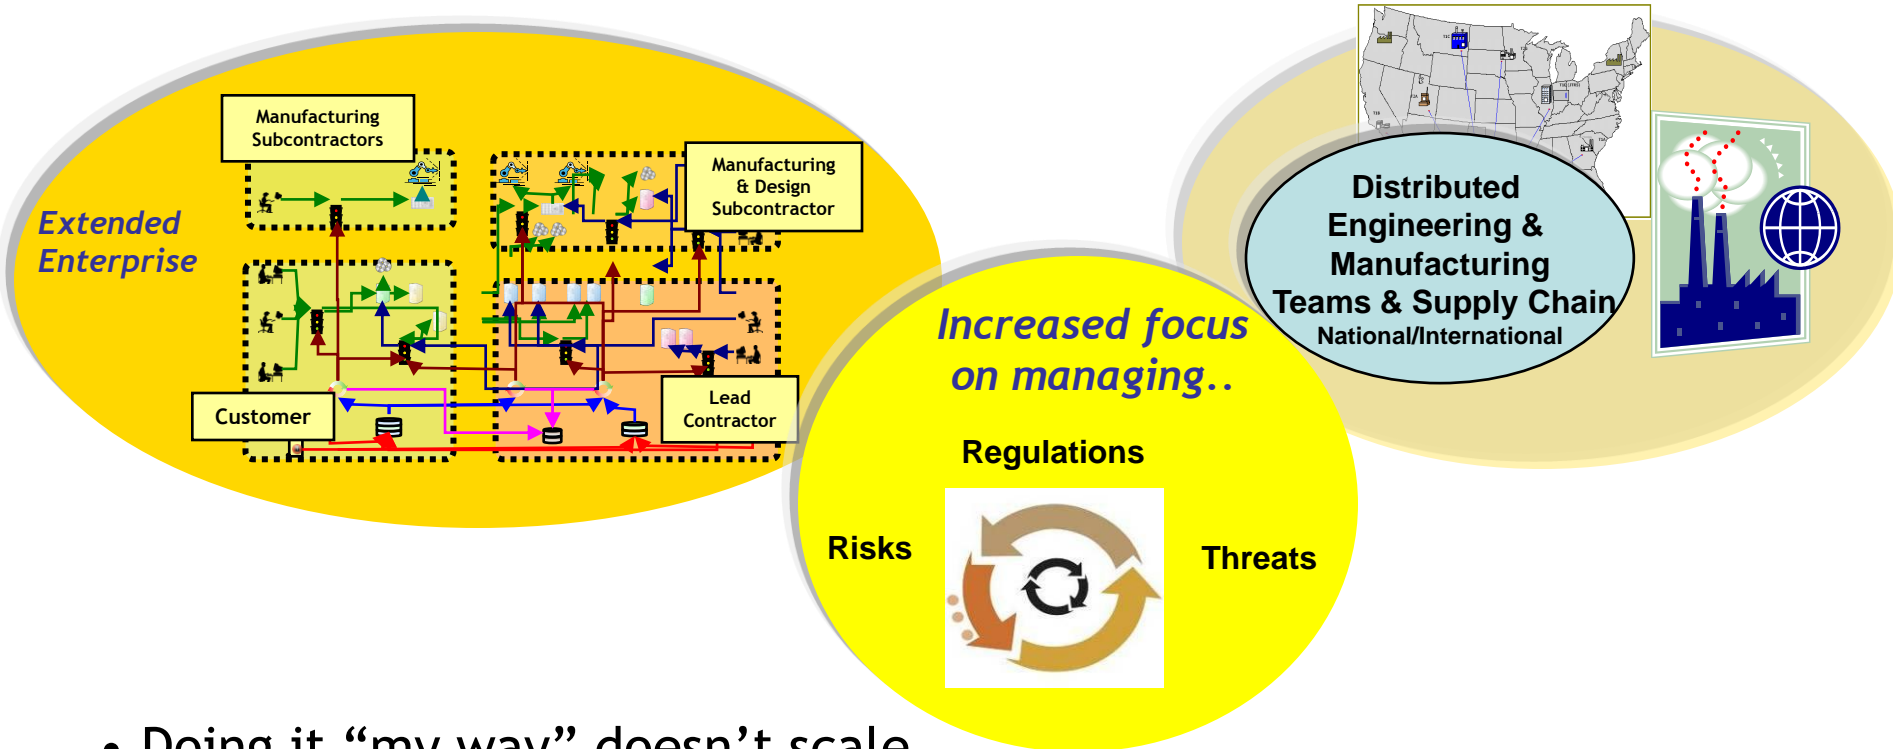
Extended Enterprise

Manufacturing Subcontractors

Manufacturing & Design Subcontractor

Customer

Lead Contractor

Distributed Engineering & Manufacturing Teams & Supply Chain
National/International

Increased focus on managing..

Regulations

Risks

Threats

• Doing it “my way” doesn’t scale